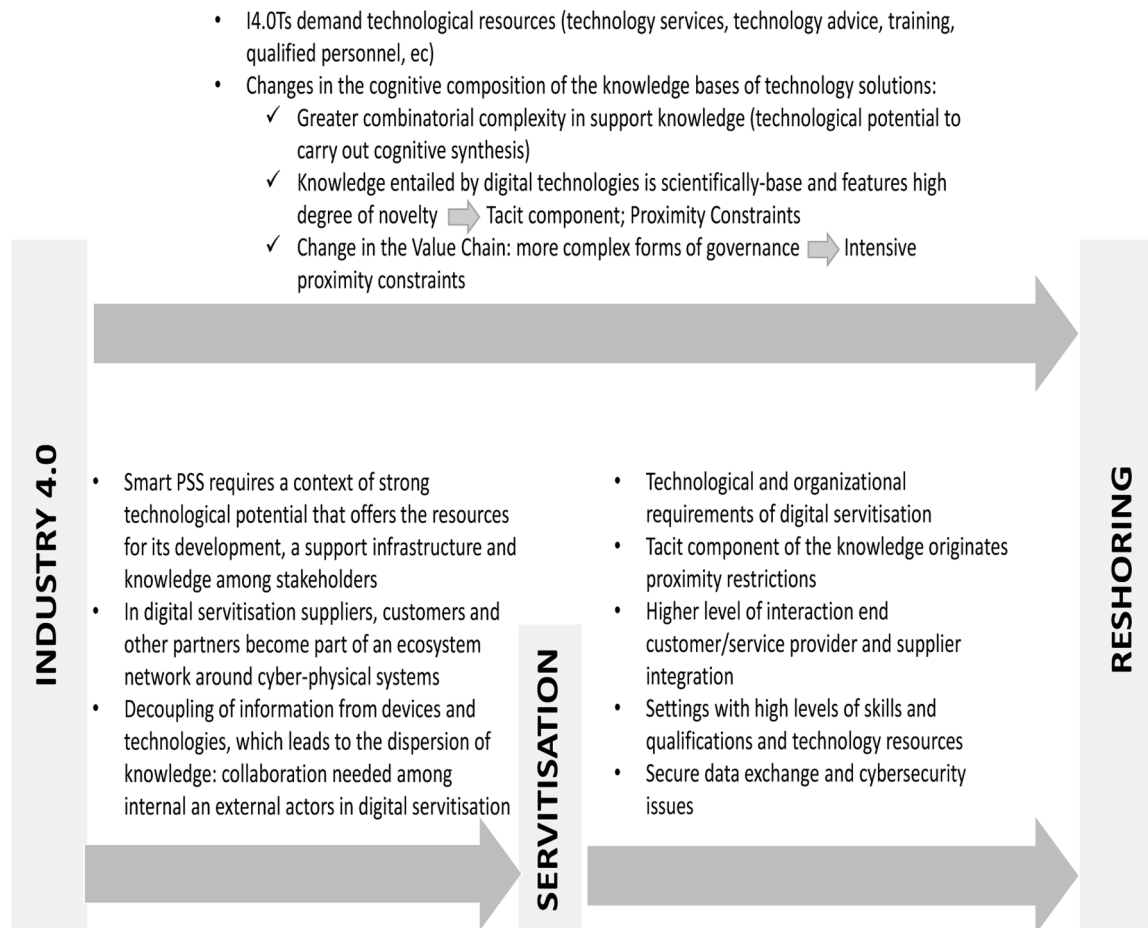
• I4.0Ts demand technological resources (technology services, technology advice, training, qualified personnel, ec)
• Changes in the cognitive composition of the knowledge bases of technology solutions:
✓ Greater combinatorial complexity in support knowledge (technological potential to carry out cognitive synthesis)
✓ Knowledge entailed by digital technologies is scientifically-base and features high degree of novelty ⇨ Tacit component; Proximity Constraints
✓ Change in the Value Chain: more complex forms of governance ⇨ Intensive proximity constraints

INDUSTRY 4.0

• Smart PSS requires a context of strong technological potential that offers the resources for its development, a support infrastructure and knowledge among stakeholders
• In digital servitisation suppliers, customers and other partners become part of an ecosystem network around cyber-physical systems
• Decoupling of information from devices and technologies, which leads to the dispersion of knowledge: collaboration needed among internal an external actors in digital servitisation

SERVITISATION

• Technological and organizational requirements of digital servitisation
• Tacit component of the knowledge originates proximity restrictions
• Higher level of interaction end customer/service provider and supplier integration
• Settings with high levels of skills and qualifications and technology resources
• Secure data exchange and cybersecurity issues

RESHORING